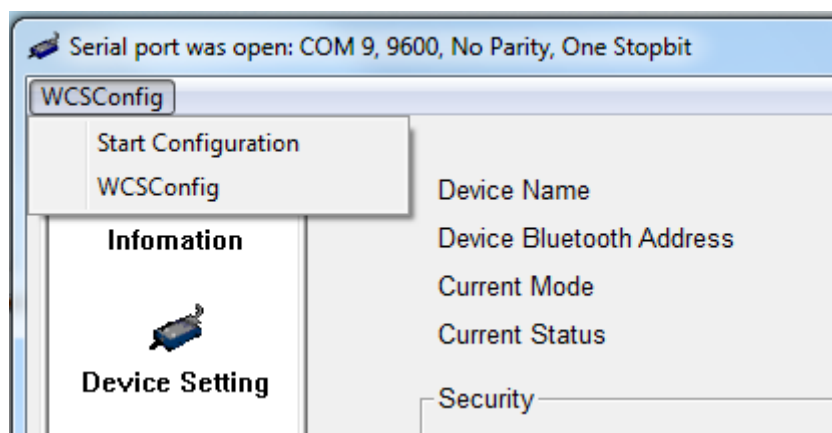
Serial port was open: COM 9, 9600, No Parity, One Stopbit

WCSConfig

Start Configuration

WCSConfig

Infomation

Device Setting

Device Name

Device Bluetooth Address

Current Mode

Current Status

Security